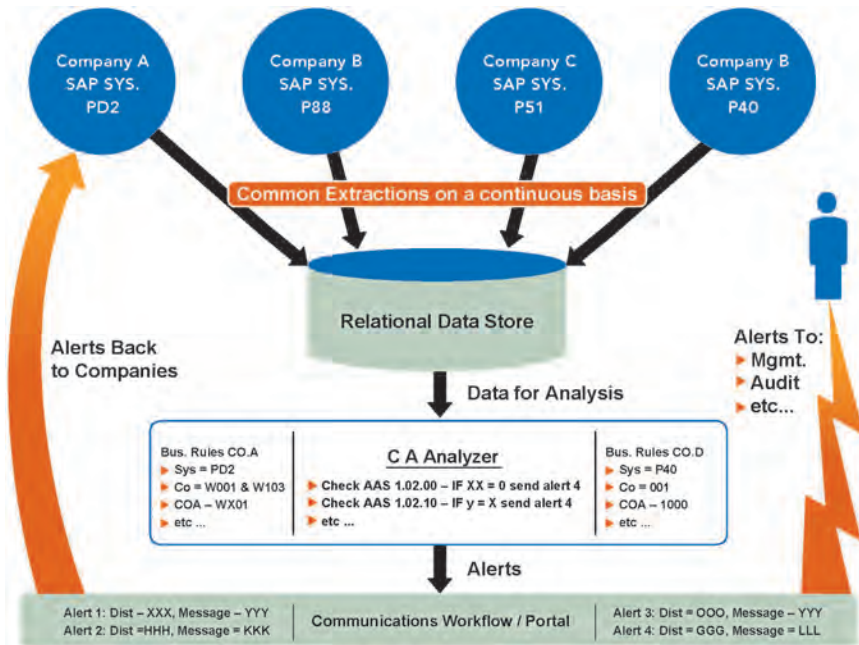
Company A SAP SYS. PD2

Company B SAP SYS. P88

Company C SAP SYS. P51

Company B SAP SYS. P40

Common Extractions on a continuous basis

Relational Data Store

Alerts Back to Companies

Alerts To:
Mgmt.
Audit
etc...

Data for Analysis

Bus. Rules CO.A
Sys = PD2
Co = W001 & W103
COA – WX01
etc ...

C A Analyzer
Check AAS 1.02.00 – IF XX = 0 send alert 4
Check AAS 1.02.10 – IF y = X send alert 4
etc ...

Bus. Rules CO.D
Sys = P40
Co = 001
COA – 1000
etc ...

Alerts

Alert 1: Dist – XXX, Message – YYY
Alert 2: Dist =HHH, Message = KKK

Communications Workflow / Portal

Alert 3: Dist = OOO, Message – YYY
Alert 4: Dist = GGG, Message = LLL